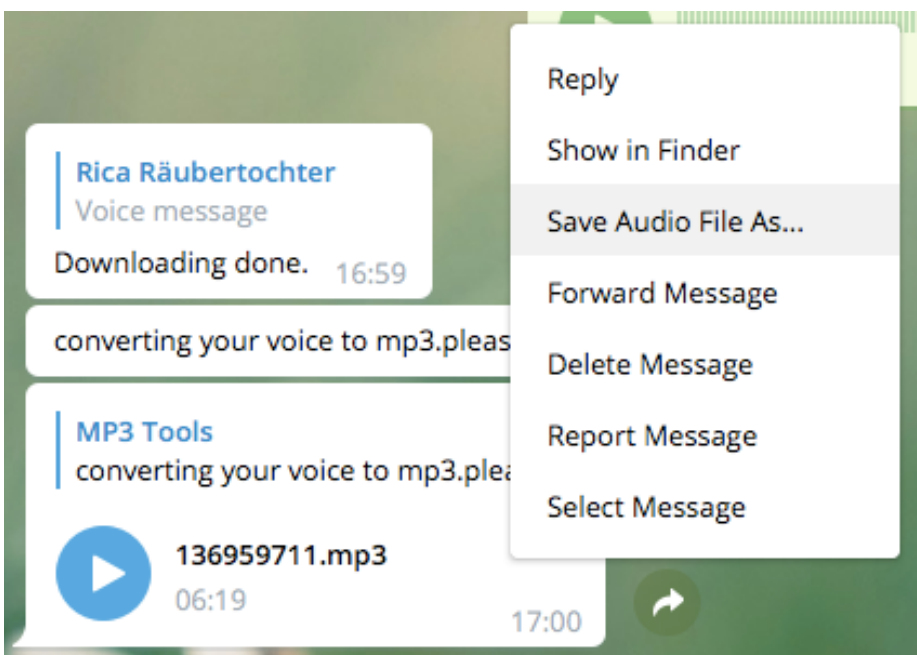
Rica Räubertochter
Voice message
Downloading done. 16:59

converting your voice to mp3.pleas

MP3 Tools
converting your voice to mp3.plea

136959711.mp3
06:19
17:00

Reply
Show in Finder
Save Audio File As...
Forward Message
Delete Message
Report Message
Select Message